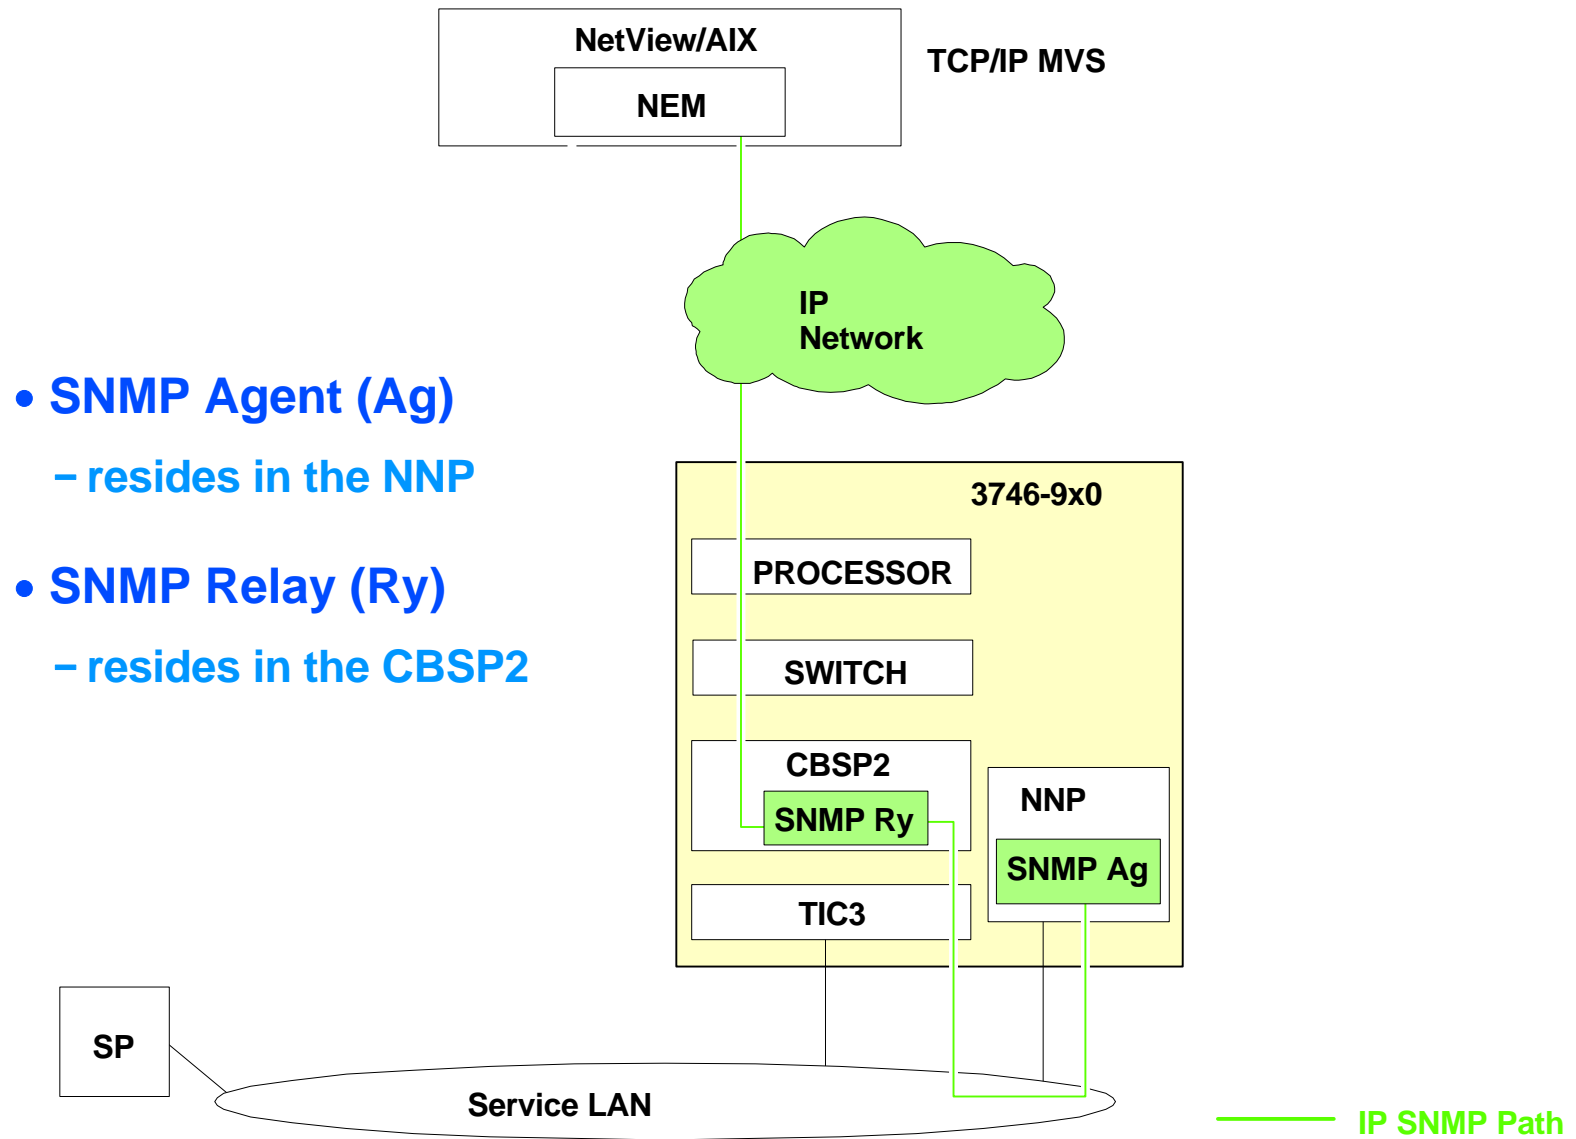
NetView/AIX

NEM

TCP/IP MVS

IP Network

• SNMP Agent (Ag)

– resides in the NNP

• SNMP Relay (Ry)

– resides in the CBSP2

3746-9x0

PROCESSOR

SWITCH

CBSP2

SNMP Ry

NNP

SNMP Ag

TIC3

SP

Service LAN

IP SNMP Path